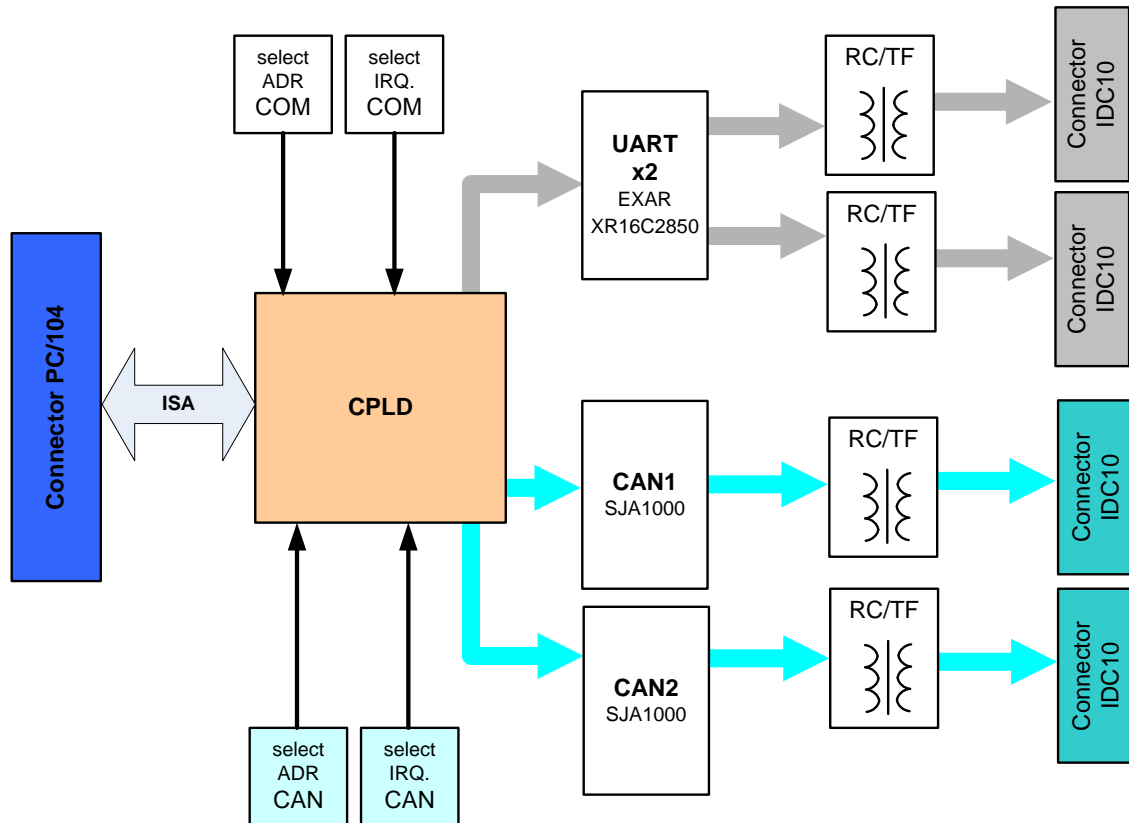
select ADR COM

select IRQ. COM

UART x2 EXAR XR16C2850

RC/TF

Connector IDC10

RC/TF

Connector IDC10

Connector PC/104

ISA

CPLD

CAN1 SJA1000

RC/TF

Connector IDC10

CAN2 SJA1000

RC/TF

Connector IDC10

select ADR CAN

select IRQ. CAN